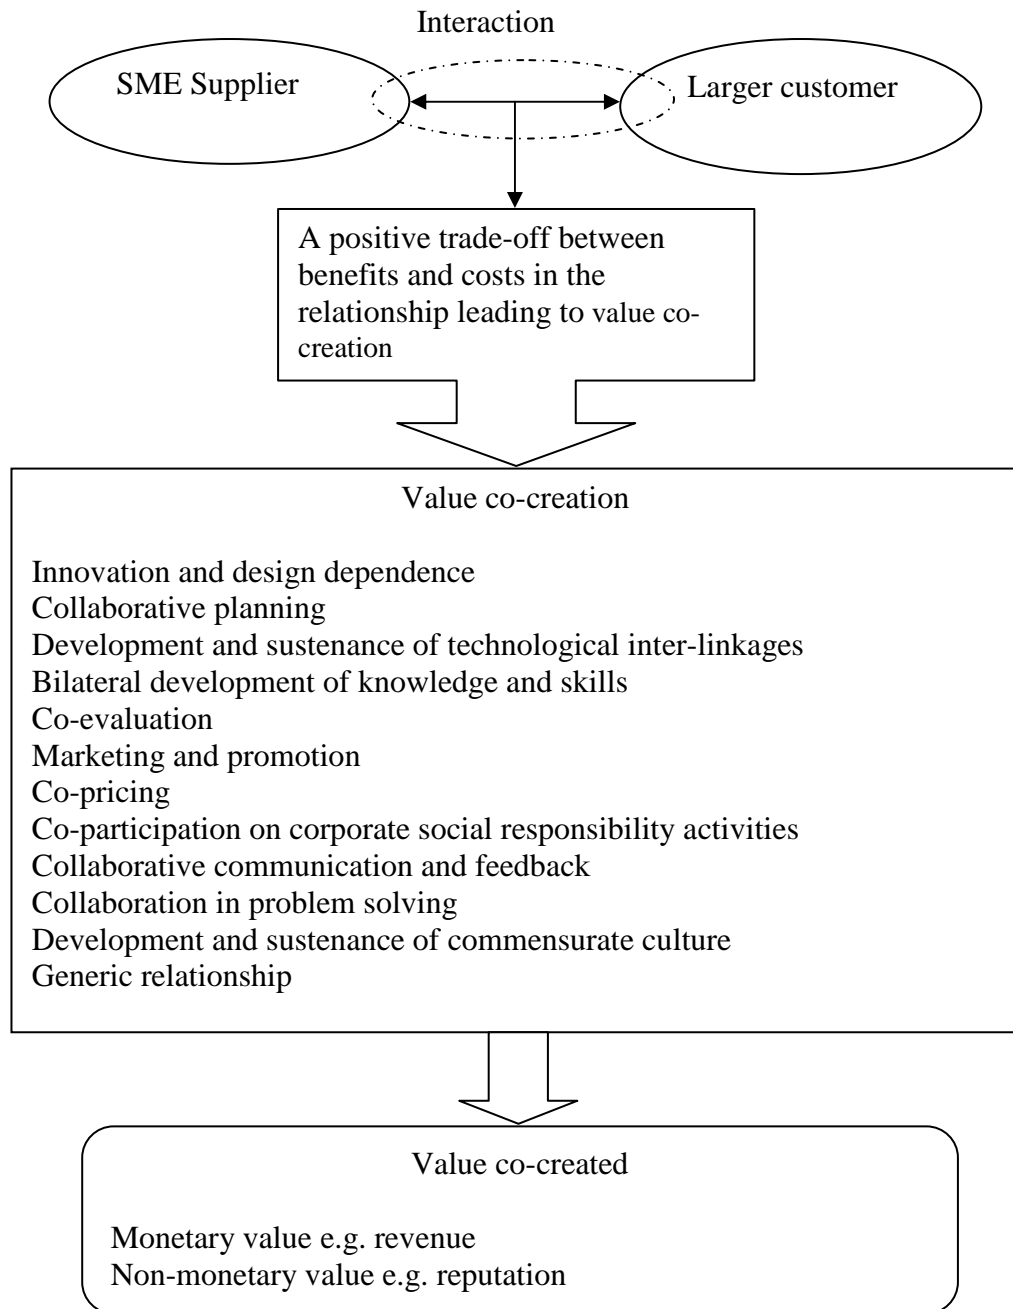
Interaction

SME Supplier

Larger customer

A positive trade-off between benefits and costs in the relationship leading to value co-creation

Value co-creation

Innovation and design dependence
Collaborative planning
Development and sustenance of technological inter-linkages
Bilateral development of knowledge and skills
Co-evaluation
Marketing and promotion
Co-pricing
Co-participation on corporate social responsibility activities
Collaborative communication and feedback
Collaboration in problem solving
Development and sustenance of commensurate culture
Generic relationship

Value co-created

Monetary value e.g. revenue
Non-monetary value e.g. reputation